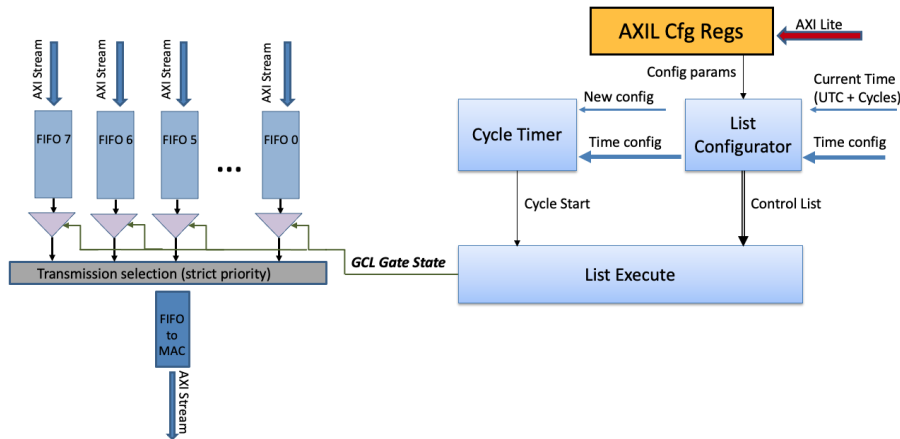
AXI Stream
AXI Stream
AXI Stream
AXI Stream
FIFO 7
FIFO 6
FIFO 5
...
FIFO 0
Transmission selection (strict priority)
FIFO to MAC
AXI Stream
AXIL Cfg Regs
AXI Lite
Config params
Current Time (UTC + Cycles)
New config
Cycle Timer
List Configurator
Time config
Time config
Cycle Start
Control List
GCL Gate State
List Execute